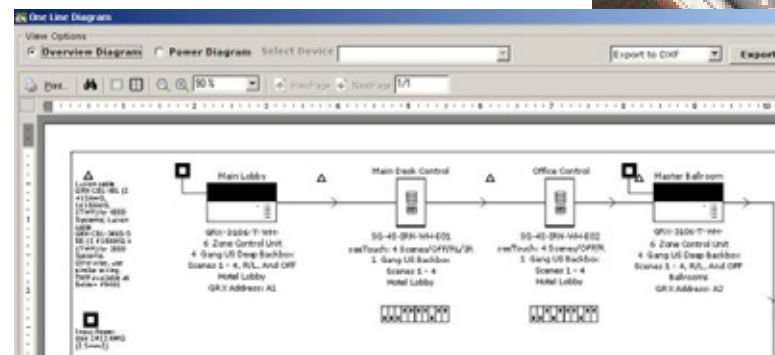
One Line Diagram

View Options

Overview Diagram   Power Diagram   Select Device

Export to DXF   Export

Print...   90 %   PrevPage   NextPage   1/1

Main Lobby

GRX-3106-T-WH
6 Zone Control Unit
4 Gang US Deep Backbox
Scenes 1 - 4, R/L, And OFF
Hotel Lobby
GRX Address: A1

Main Desk Control

SG-4S-IRN-WH-E01
seeTouch: 4 Scenes/Off/Rs/Jh
1 Gang US Backbox
Scenes 1 - 4
Hotel Lobby

Office Control

SG-4S-IRN-WH-E02
seeTouch: 4 Scenes/OFF/R
1 Gang US Backbox
Scenes 1 - 4
Hotel Lobby

Master Ballroom

GRX-3106-T-WH
6 Zone Control Unit
4 Gang US Deep Backbox
Scenes 1 - 4, R/L, And OFF
Ballroom
GRX Address: A2

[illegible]